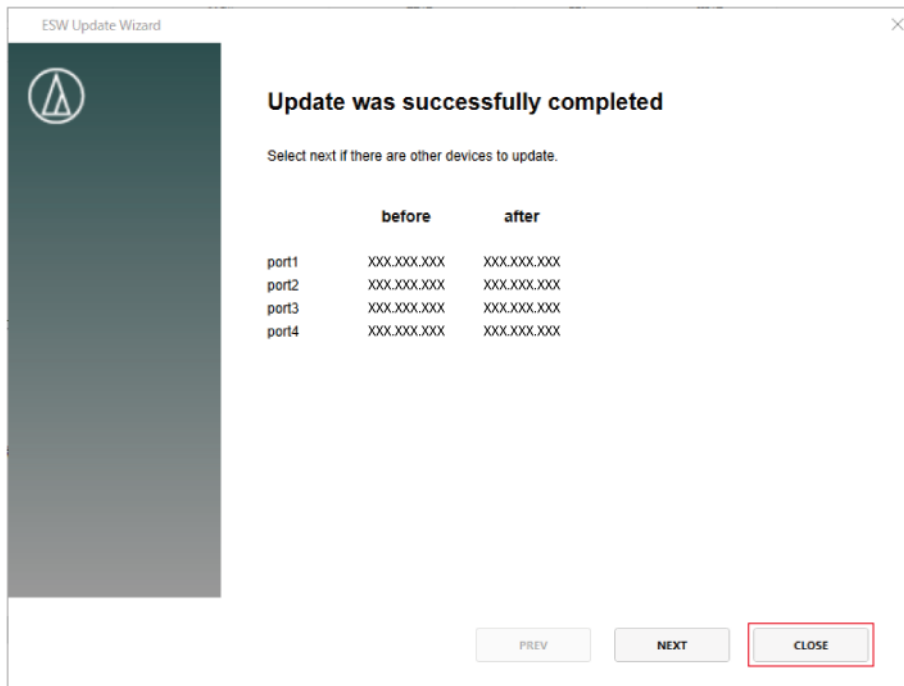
ESW Update Wizard

×

Update was successfully completed

Select next if there are other devices to update.

| | before | after |
|---|---|---|
| port1 | XXX.XXX.XXX | XXX.XXX.XXX |
| port2 | XXX.XXX.XXX | XXX.XXX.XXX |
| port3 | XXX.XXX.XXX | XXX.XXX.XXX |
| port4 | XXX.XXX.XXX | XXX.XXX.XXX |

PREV

NEXT

CLOSE